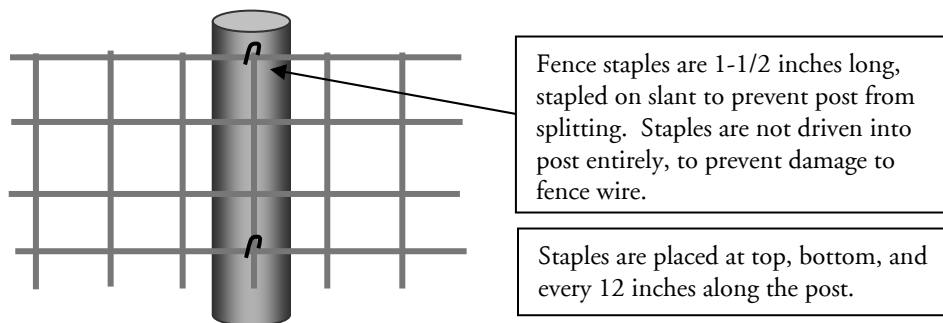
Fence staples are 1-1/2 inches long, stapled on slant to prevent post from splitting.  Staples are not driven into post entirely, to prevent damage to fence wire.

Staples are placed at top, bottom, and every 12 inches along the post.